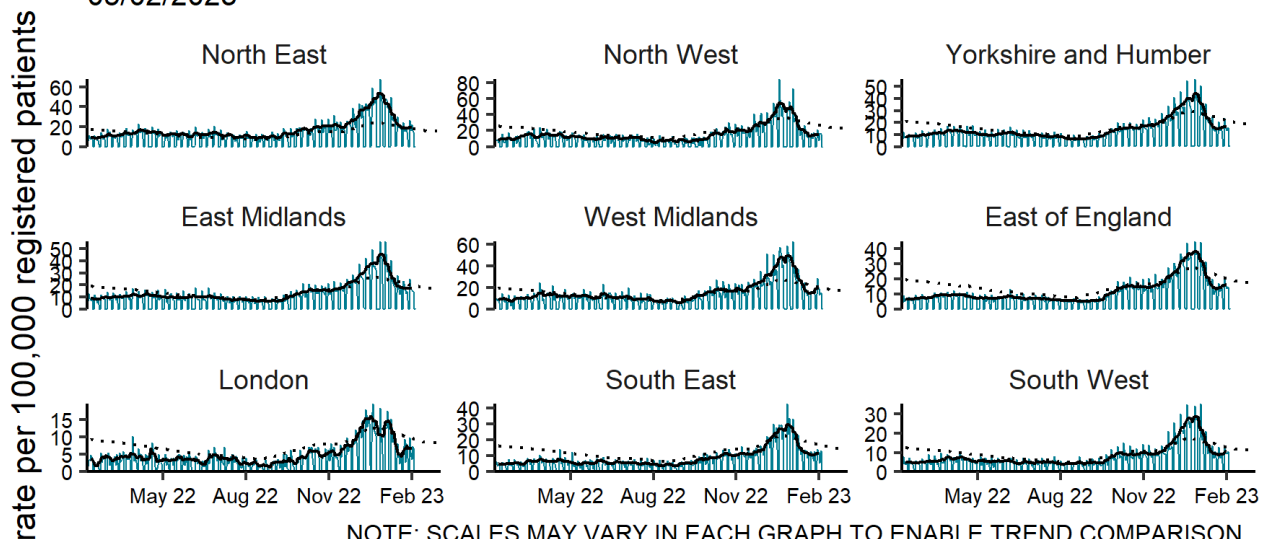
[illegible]

rate per 100,000 registered patients

North East
60
40
20
0

North West
80
60
40
20
0

Yorkshire and Humber
50
40
30
20
10
0

East Midlands
50
40
30
20
10
0

West Midlands
60
40
20
0

East of England
40
30
20
10
0

London
15
10
5
0

South East
40
30
20
10
0

South West
30
20
10
0

May 22 Aug 22 Nov 22 Feb 23
May 22 Aug 22 Nov 22 Feb 23
May 22 Aug 22 Nov 22 Feb 23

NOTE: SCALES MAY VARY IN EACH GRAPH TO ENABLE TREND COMPARISON